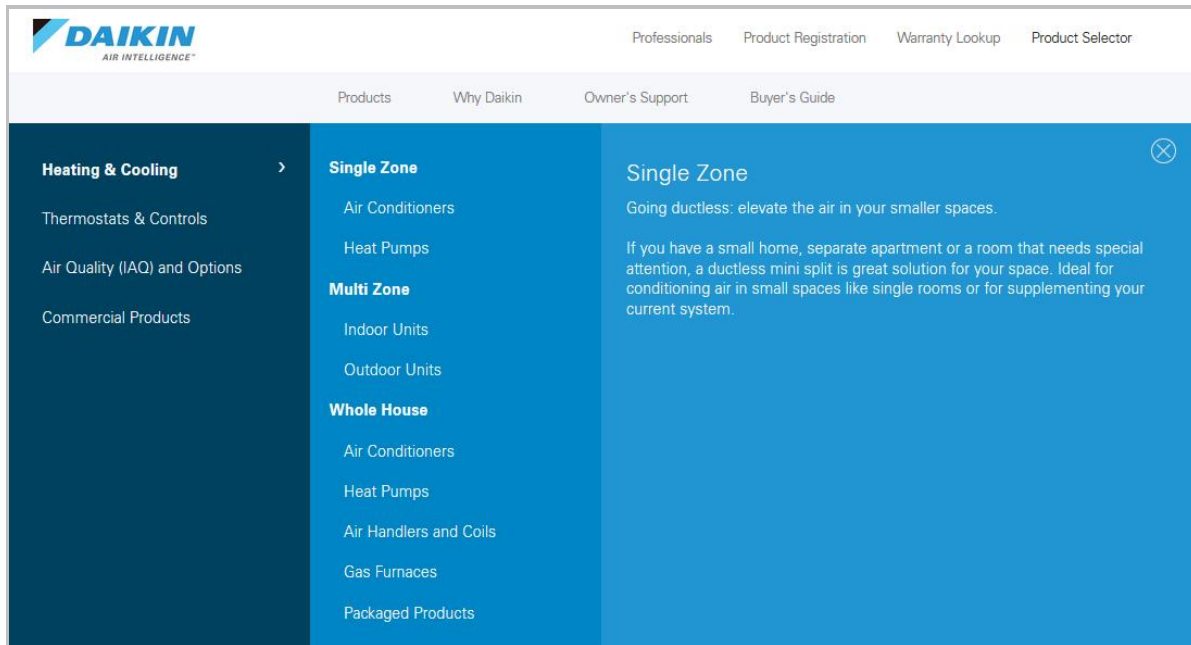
DAIKIN
AIR INTELLIGENCE

Professionals
Product Registration
Warranty Lookup
Product Selector

Products
Why Daikin
Owner's Support
Buyer's Guide

Heating & Cooling
Thermostats & Controls
Air Quality (IAQ) and Options
Commercial Products

Single Zone
Air Conditioners
Heat Pumps
Multi Zone
Indoor Units
Outdoor Units
Whole House
Air Conditioners
Heat Pumps
Air Handlers and Coils
Gas Furnaces
Packaged Products

Single Zone

Going ductless: elevate the air in your smaller spaces.

If you have a small home, separate apartment or a room that needs special attention, a ductless mini split is great solution for your space. Ideal for conditioning air in small spaces like single rooms or for supplementing your current system.